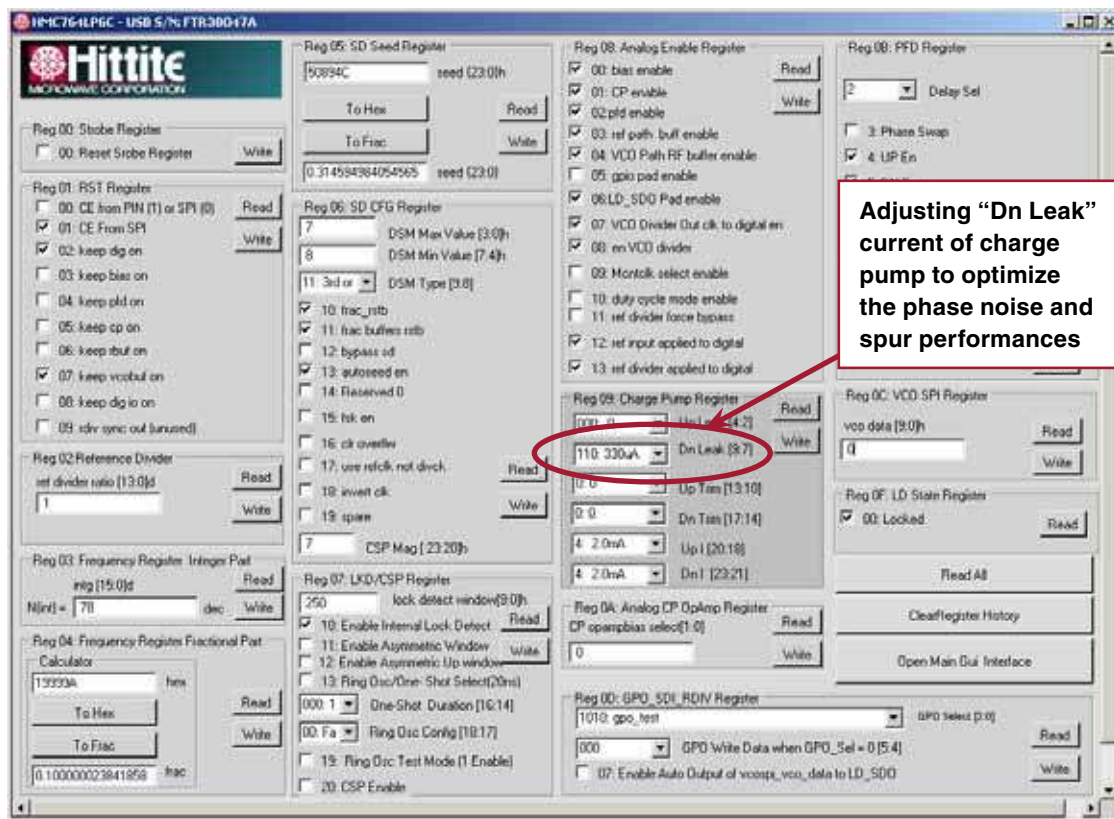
HMC764LP6C - USB S/N: FTR30047A

Hittite MICROWAVE CORPORATION

Reg 00: Strobe Register
00: Reset Strobe Register
Write

Reg 01: RST Register
00: CE from PIN (1) or SPI (0)
01: CE From SPI
02: keep dig on
03: keep bias on
04: keep pfd on
05: keep cp on
06: keep rbuf on
07: keep vcobuf on
08: keep dig io on
09: rdiv sync out (unused)
Read
Write

Reg 02 Reference Divider
ref divider ratio [13:0]d
1
Read
Write

Reg 03: Frequency Register Integer Part
intg [15:0]d
N(int) = 78
dec
Read
Write

Reg 04: Frequency Register Fractional Part
Calculator
19999A
hex
To Hex
To Frac
0.100000023841858
frac
Read
Write

Reg 05: SD Seed Register
50894C
seed [23:0]h
To Hex
To Frac
Read
Write
0.314594984054565
seed [23:0]

Reg 06: SD CFG Register
7
DSM Max Value [3:0]h
8
DSM Min Value [7:4]h
11: 3rd or
DSM Type [9:8]
10: frac_rstb
11: frac buffers rstb
12: bypass sd
13: autoseed en
14: Reserved 0
15: fsk en
16: clk overflw
17: use refclk not divck
18: invert clk
19: spare
Read
Write
7
CSP Mag [23:20]h

Reg 07: LKD/CSP Register
250
lock detect window[9:0]h
10: Enable Internal Lock Detect
11: Enable Asymmetric Window
12: Enable Asymmetric Up window
13: Ring Osc/One-Shot Select(20ns)
000: 1
One-Shot Duration [16:14]
00: Fa
Ring Osc Config [18:17]
19: Ring Osc Test Mode (1 Enable)
20: CSP Enable
Read
Write

Reg 08: Analog Enable Register
00: bias enable
01: CP enable
02:pfd enable
03: ref path buff enable
04: VCO Path RF buffer enable
05: gpio pad enable
06:LD_SDO Pad enable
07: VCO Divider Out clk to digital en
08: en VCO divider
09: Montclk select enable
10: duty cycle mode enable
11: ref divider force bypass
12: ref input applied to digital
13: ref divider applied to digital
Read
Write

Reg 09: Charge Pump Register
000: 0
Up Leak [4:2]
110: 330uA
Dn Leak [9:7]
0: 0
Up Trim [13:10]
0: 0
Dn Trim [17:14]
4: 2.0mA
Up I [20:18]
4: 2.0mA
Dn I [23:21]
Read
Write

Reg 0A: Analog CP OpAmp Register
CP opampbias select[1:0]
0
Read
Write

Reg 0B: PFD Register
2
Delay Sel
3: Phase Swap
4: UP En

Adjusting "Dn Leak" current of charge pump to optimize the phase noise and spur performances

Reg 0C: VCO SPI Register
vco data [9:0]h
0
Read
Write

Reg 0F: LD State Register
00: Locked
Read

Read All
ClearRegister History
Open Main Gui Interface

Reg 0D: GPO_SDI_RDIV Register
1010: gpo_test
GPO Select [3:0]
000
GPO Write Data when GPO_Sel = 0 [5:4]
07: Enable Auto Output of vcospi_vco_data to LD_SDO
Read
Write